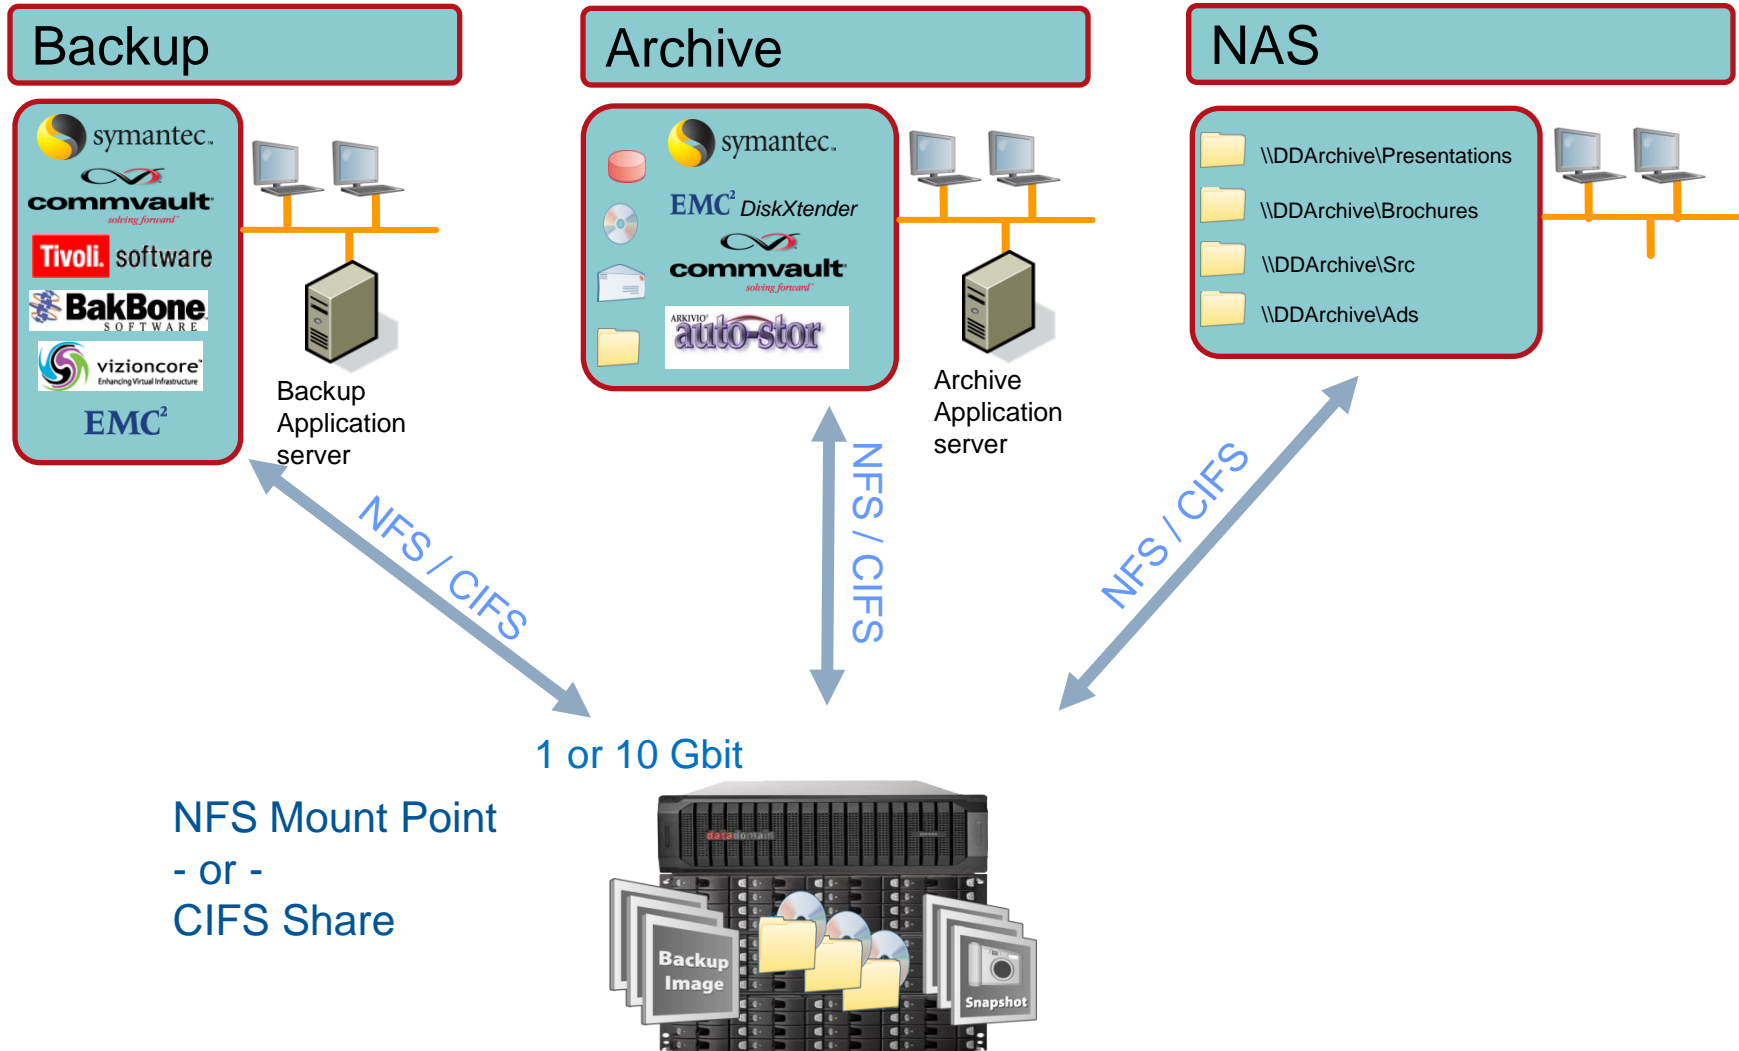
Backup

symantec.
commvault
solving forward
Tivoli. software
BakBone SOFTWARE
vizioncore Enhancing Virtual Infrastructure
EMC²

Backup Application server

Archive

symantec.
EMC² DiskXtender
commvault
solving forward
ARKIVIO auto-stor

Archive Application server

NAS

\\DDArchive\Presentations
\\DDArchive\Brochures
\\DDArchive\Src
\\DDArchive\Ads

NFS / CIFS

NFS / CIFS

NFS / CIFS

1 or 10 Gbit

NFS Mount Point
- or -
CIFS Share

datadomain

Backup Image

Snapshot